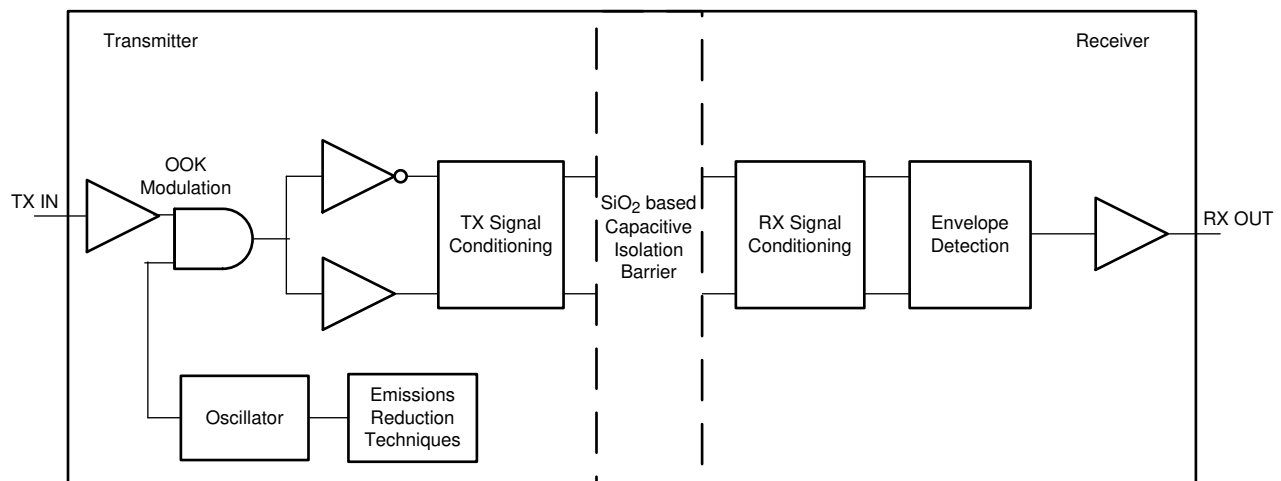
Transmitter

Receiver

OOK Modulation

TX IN

TX Signal Conditioning

$SiO_2$ based Capacitive Isolation Barrier

RX Signal Conditioning

Envelope Detection

RX OUT

Oscillator

Emissions Reduction Techniques